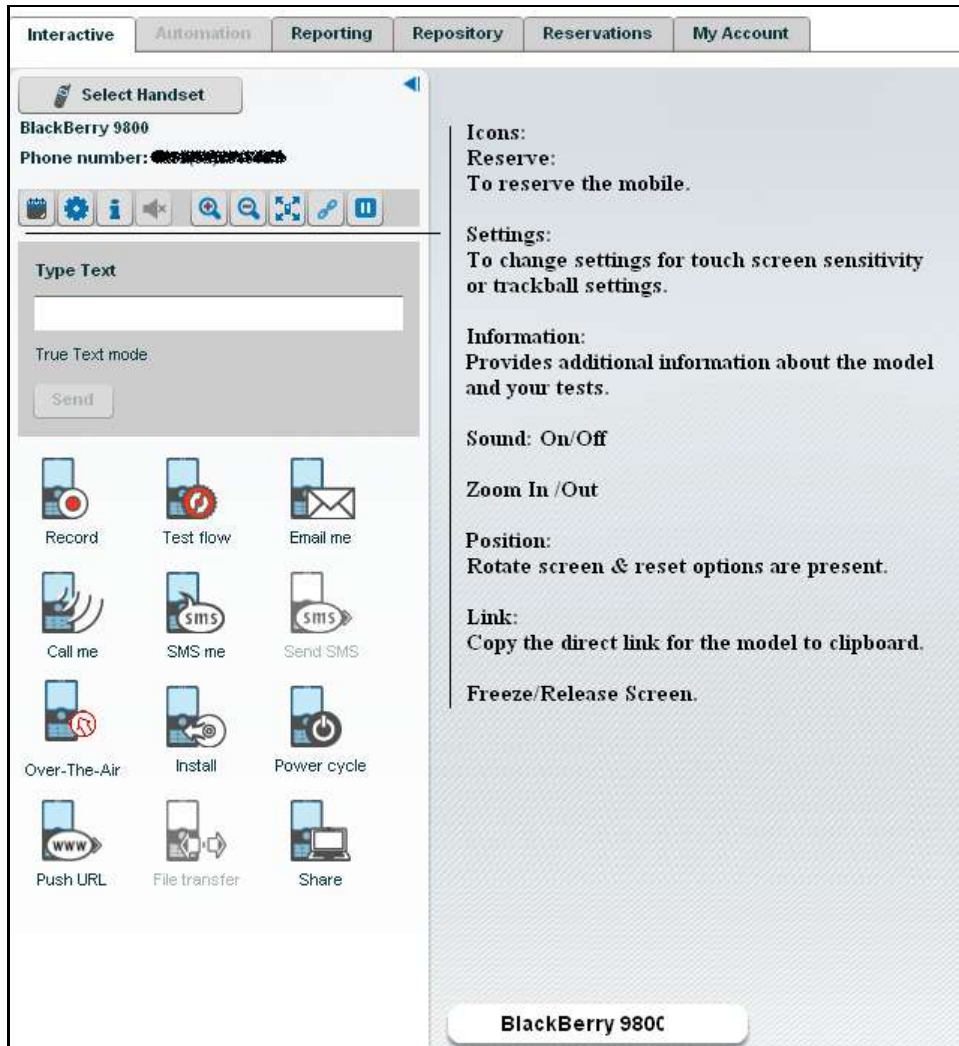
Interactive | Automation | Reporting | Repository | Reservations | My Account

Select Handset

BlackBerry 9800

Phone number: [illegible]

Type Text

True Text mode

Send

Record

Test flow

Email me

Call me

SMS me

Send SMS

Over-The-Air

Install

Power cycle

Push URL

File transfer

Share

Icons:
Reserve:
To reserve the mobile.

Settings:
To change settings for touch screen sensitivity or trackball settings.

Information:
Provides additional information about the model and your tests.

Sound: On/Off

Zoom In /Out

Position:
Rotate screen & reset options are present.

Link:
Copy the direct link for the model to clipboard.

Freeze/Release Screen.

BlackBerry 980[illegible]